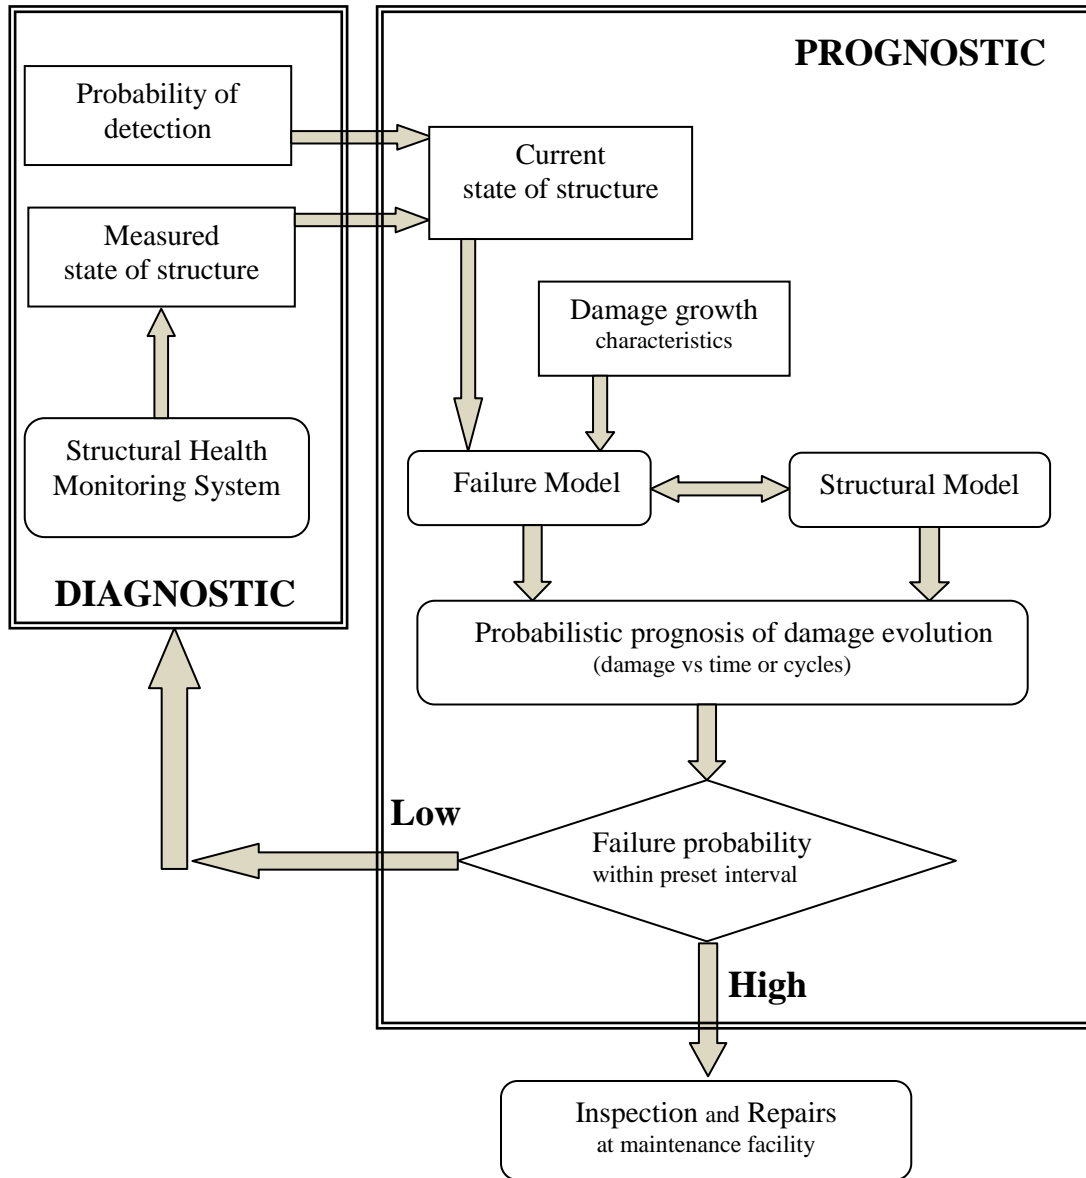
PROGNOSTIC

Probability of detection

Measured state of structure

Structural Health Monitoring System

DIAGNOSTIC

Current state of structure

Damage growth characteristics

Failure Model

Structural Model

Probabilistic prognosis of damage evolution (damage vs time or cycles)

Low

Failure probability within preset interval

High

Inspection and Repairs at maintenance facility